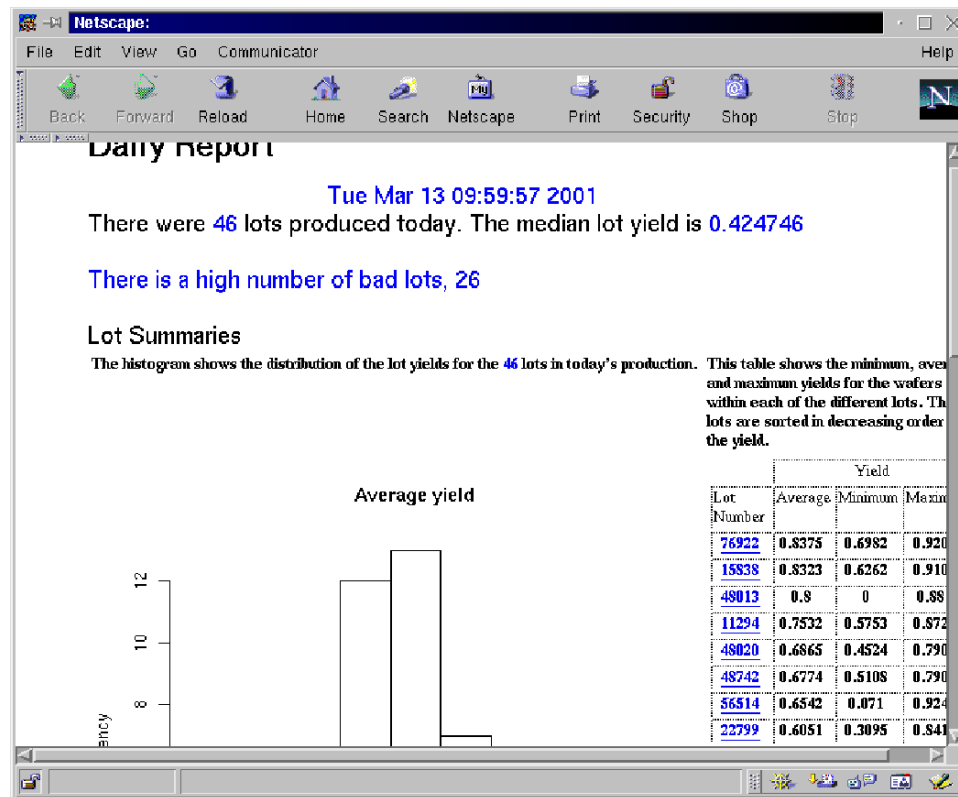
Netscape:

File Edit View Go Communicator Help

Back Forward Reload Home Search Netscape Print Security Shop Stop

Daily Report

Tue Mar 13 09:59:57 2001

There were 46 lots produced today. The median lot yield is 0.424746

There is a high number of bad lots, 26

Lot Summaries

The histogram shows the distribution of the lot yields for the 46 lots in today's production.

This table shows the minimum, aver and maximum yields for the wafers within each of the different lots. Th lots are sorted in decreasing order the yield.

Average yield

12

10

8

ency

| Lot Number | Yield Average | Minimum | Maxim |
|---|---|---|---|
| 76922 | 0.8375 | 0.6982 | 0.920 |
| 15838 | 0.8323 | 0.6262 | 0.910 |
| 48013 | 0.8 | 0 | 0.88 |
| 11294 | 0.7532 | 0.5753 | 0.872 |
| 48020 | 0.6865 | 0.4524 | 0.790 |
| 48742 | 0.6774 | 0.5108 | 0.790 |
| 56514 | 0.6542 | 0.071 | 0.924 |
| 22799 | 0.6051 | 0.3095 | 0.841 |